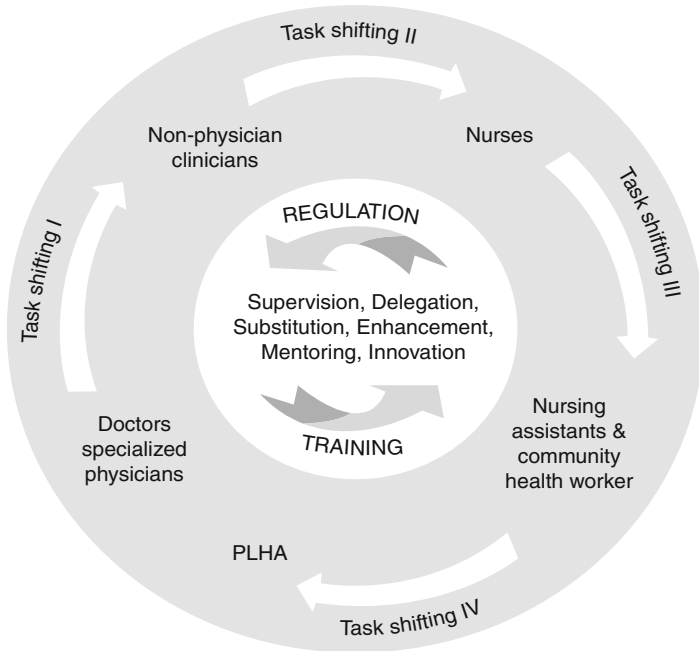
Task shifting II

Non-physician clinicians

Nurses

Task shifting III

Task shifting I

REGULATION

Supervision, Delegation, Substitution, Enhancement, Mentoring, Innovation

TRAINING

Doctors specialized physicians

Nursing assistants & community health worker

PLHA

Task shifting IV